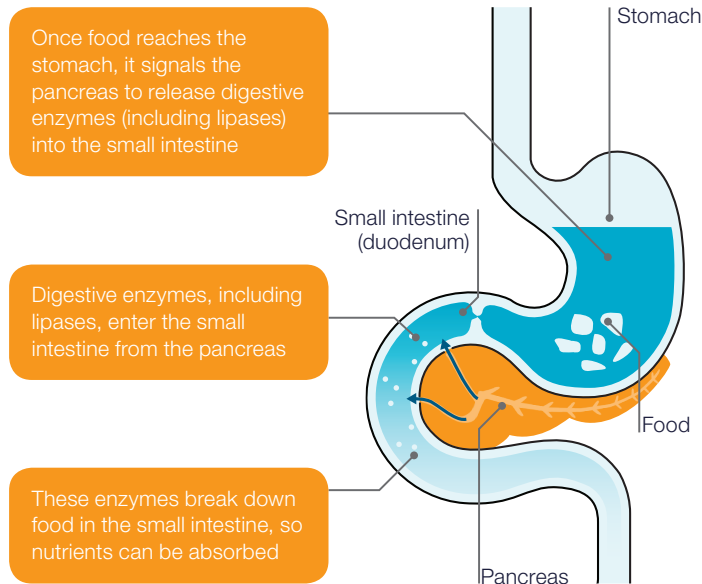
Once food reaches the stomach, it signals the pancreas to release digestive enzymes (including lipases) into the small intestine

Stomach

Small intestine (duodenum)

Digestive enzymes, including lipases, enter the small intestine from the pancreas

Food

These enzymes break down food in the small intestine, so nutrients can be absorbed

Pancreas